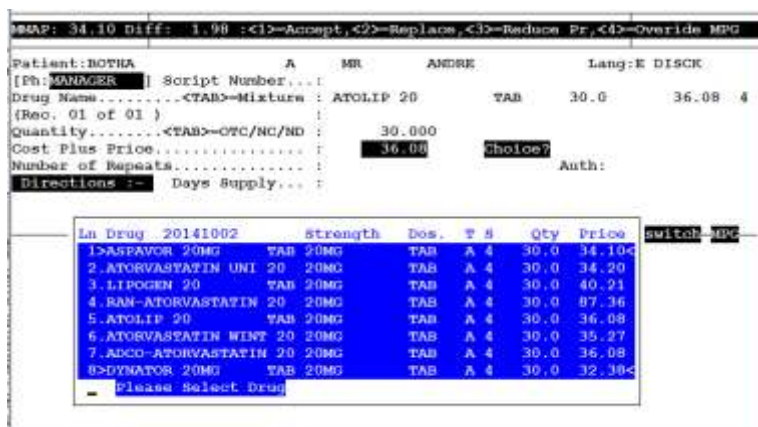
MMAP: 34.10 Diff: 1.98 :<1>=Accept,<2>=Replace,<3>=Reduce Pr,<4>=Overide MPG

Patient:BOTHA A MR ANDRE Lang:E DISCK
[Ph:MANAGER ] Script Number...:
Drug Name.........<TAB>=Mixture : ATOLIP 20 TAB 30.0 36.08 4
(Rec. 01 of 01 ) :
Quantity........<TAB>=OTC/NC/ND : 30.000
Cost Plus Price.............. : 36.08 Choice?
Number of Repeats............ : Auth:
Directions :- Days Supply.... :

| Ln Drug 20141002 | Strength | Dos. | T S | Qty | Price |
|---|---|---|---|---|---|
| 1>ASPAVOR 20MG TAB | 20MG | TAB | A 4 | 30.0 | 34.10< |
| 2.ATORVASTATIN UNI 20 | 20MG | TAB | A 4 | 30.0 | 34.20 |
| 3.LIPOGEN 20 TAB | 20MG | TAB | A 4 | 30.0 | 40.21 |
| 4.RAN-ATORVASTATIN 20 | 20MG | TAB | A 4 | 30.0 | 87.36 |
| 5.ATOLIP 20 TAB | 20MG | TAB | A 4 | 30.0 | 36.08 |
| 6.ATORVASTATIN WINT 20 | 20MG | TAB | A 4 | 30.0 | 35.27 |
| 7.ADCO-ATORVASTATIN 20 | 20MG | TAB | A 4 | 30.0 | 36.08 |
| 8>DYNATOR 20MG TAB | 20MG | TAB | A 4 | 30.0 | 32.38< |

switch MPG

Please Select Drug
_